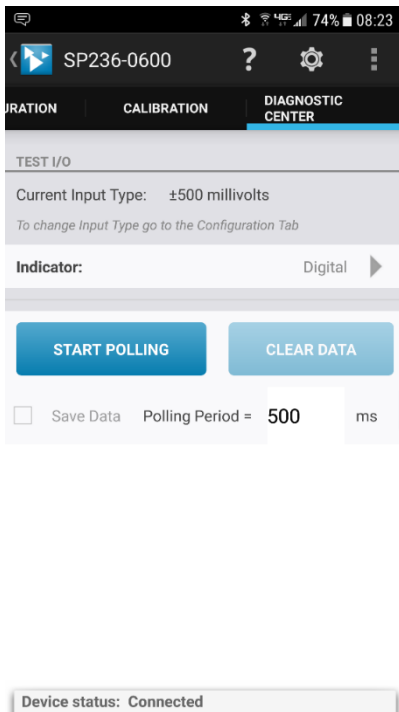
74% 08:23

SP236-0600

?

URATION CALIBRATION DIAGNOSTIC CENTER

TEST I/O

Current Input Type: ±500 millivolts

To change Input Type go to the Configuration Tab

Indicator: Digital

START POLLING

CLEAR DATA

Save Data Polling Period = 500 ms

Device status: Connected